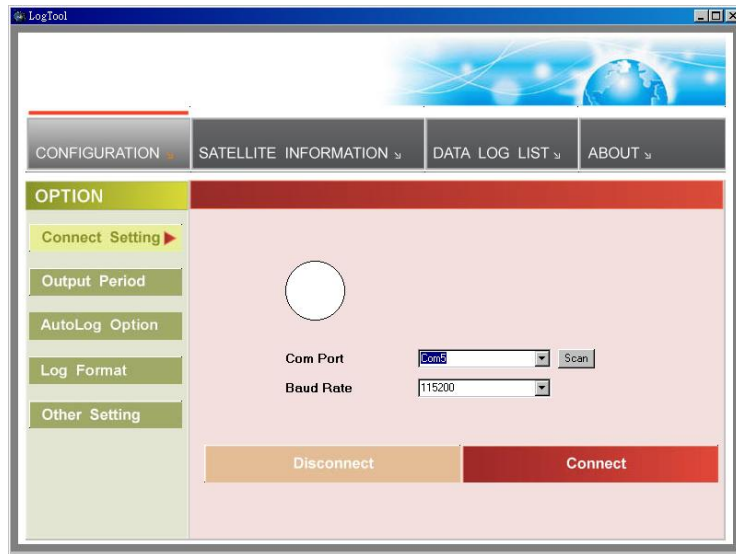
LogTool

CONFIGURATION
SATELLITE INFORMATION
DATA LOG LIST
ABOUT

OPTION

Connect Setting
Output Period
AutoLog Option
Log Format
Other Setting

Com Port
Com5
Scan
Baud Rate
115200

Disconnect
Connect